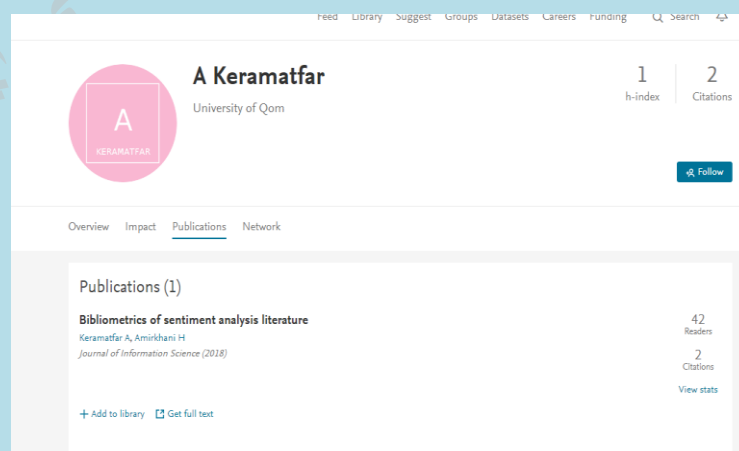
Feed Library Suggest Groups Datasets Careers Funding Search

A
KERAMATFAR

A Keramatfar
University of Qom

1
h-index

2
Citations

Follow

Overview Impact Publications Network

Publications (1)

Bibliometrics of sentiment analysis literature
Keramatfar A, Amirkhani H
Journal of Information Science (2018)

42
Readers

2
Citations

View stats

+ Add to library Get full text